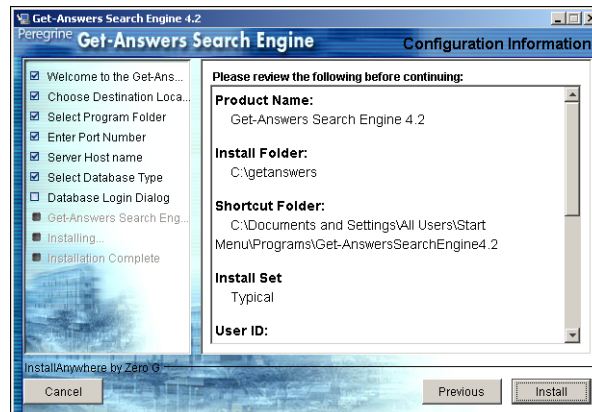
Get-Answers Search Engine 4.2

Peregrine Get-Answers Search Engine

Configuration Information

Welcome to the Get-Ans...
Choose Destination Loca...
Select Program Folder
Enter Port Number
Server Host name
Select Database Type
Database Login Dialog
Get-Answers Search Eng...
Installing...
Installation Complete

Please review the following before continuing:

Product Name:
Get-Answers Search Engine 4.2

Install Folder:
C:\getanswers

Shortcut Folder:
C:\Documents and Settings\All Users\Start Menu\Programs\Get-AnswersSearchEngine4.2

Install Set
Typical

User ID:

InstallAnywhere by Zero G

Cancel

Previous

Install